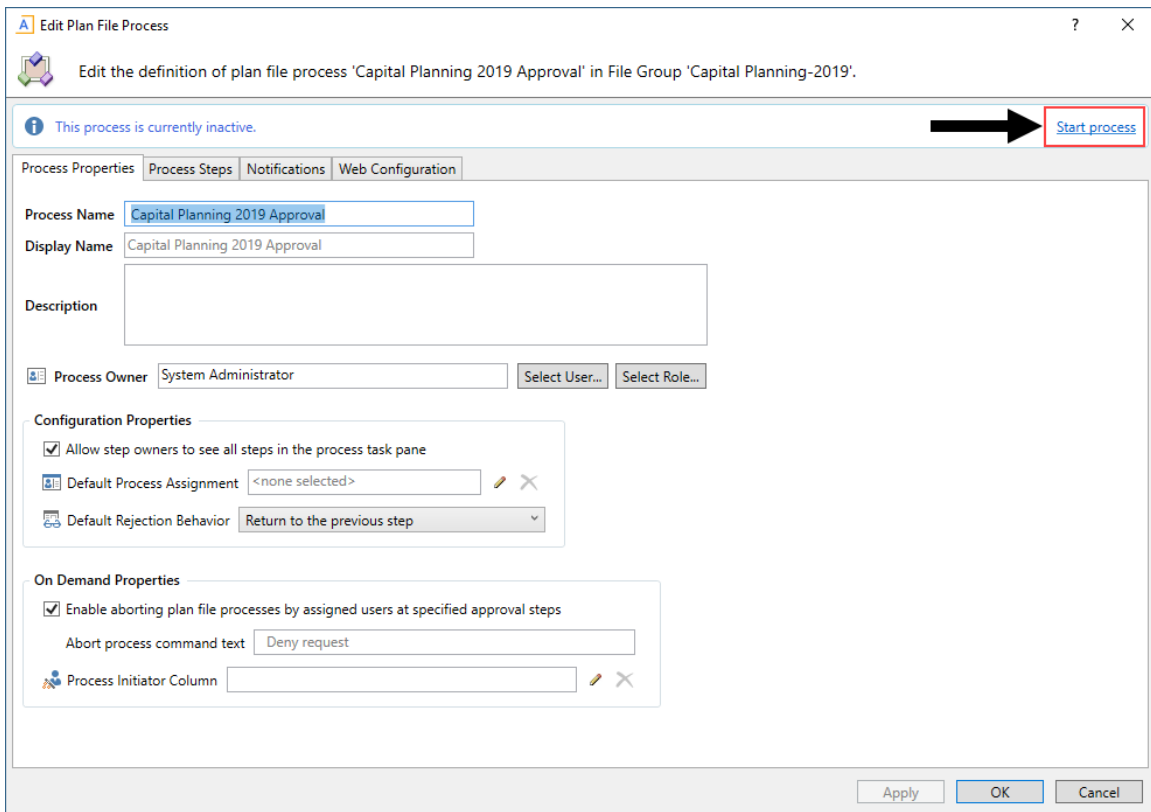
A Edit Plan File Process

? ×

Edit the definition of plan file process 'Capital Planning 2019 Approval' in File Group 'Capital Planning-2019'.

This process is currently inactive.

Start process

Process Properties | Process Steps | Notifications | Web Configuration

Process Name Capital Planning 2019 Approval

Display Name Capital Planning 2019 Approval

Description

Process Owner System Administrator Select User... Select Role...

Configuration Properties

Allow step owners to see all steps in the process task pane

Default Process Assignment <none selected>

Default Rejection Behavior Return to the previous step

On Demand Properties

Enable aborting plan file processes by assigned users at specified approval steps

Abort process command text Deny request

Process Initiator Column

Apply OK Cancel